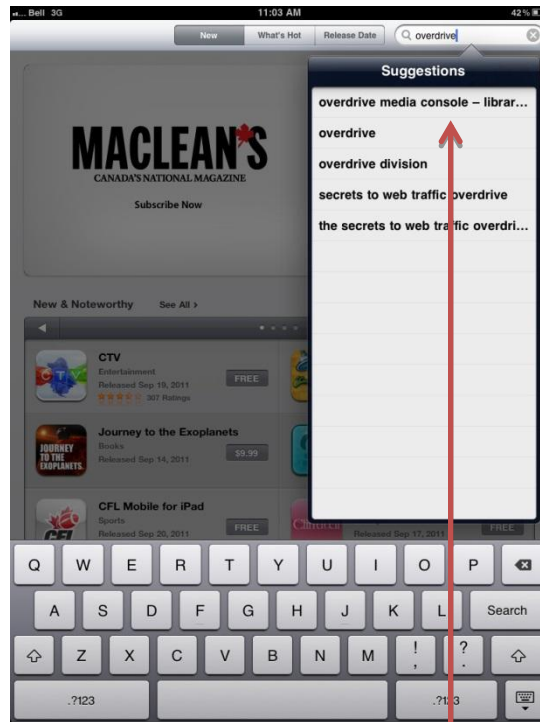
Bell 3G 11:03 AM 42%

New What's Hot Release Date

overdrive

Suggestions

overdrive media console – librar...

overdrive

overdrive division

secrets to web traffic overdrive

the secrets to web traffic overdri...

MACLEAN'S

CANADA'S NATIONAL MAGAZINE

Subscribe Now

New & Noteworthy See All ›

CTV
Entertainment
Released Sep 19, 2011
307 Ratings
FREE

JOURNEY TO THE EXOPLANETS

Journey to the Exoplanets
Books
Released Sep 14, 2011
$9.99

CFL

CFL Mobile for iPad
Sports
Released Sep 20, 2011
FREE

Released Sep 17, 2011
FREE

Q W E R T Y U I O P

A S D F G H J K L Search

Z X C V B N M ! , ? .

.?123 .?123